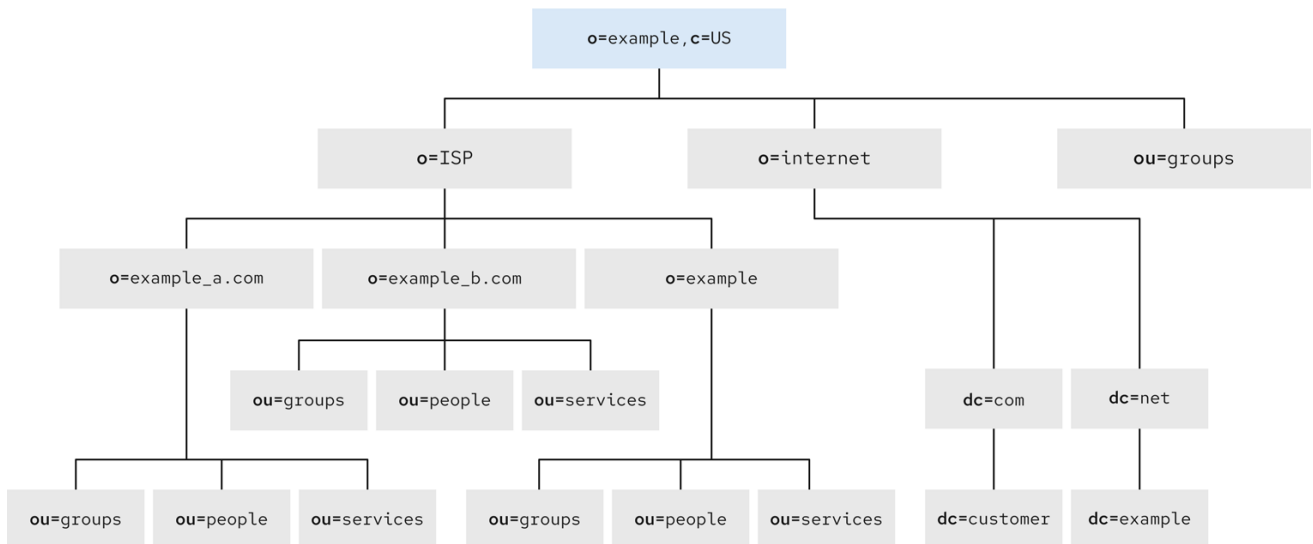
o=example,c=US

o=ISP

o=internet

ou=groups

o=example_a.com

o=example_b.com

o=example

ou=groups

ou=people

ou=services

dc=com

dc=net

ou=groups

ou=people

ou=services

ou=groups

ou=people

ou=services

dc=customer

dc=example